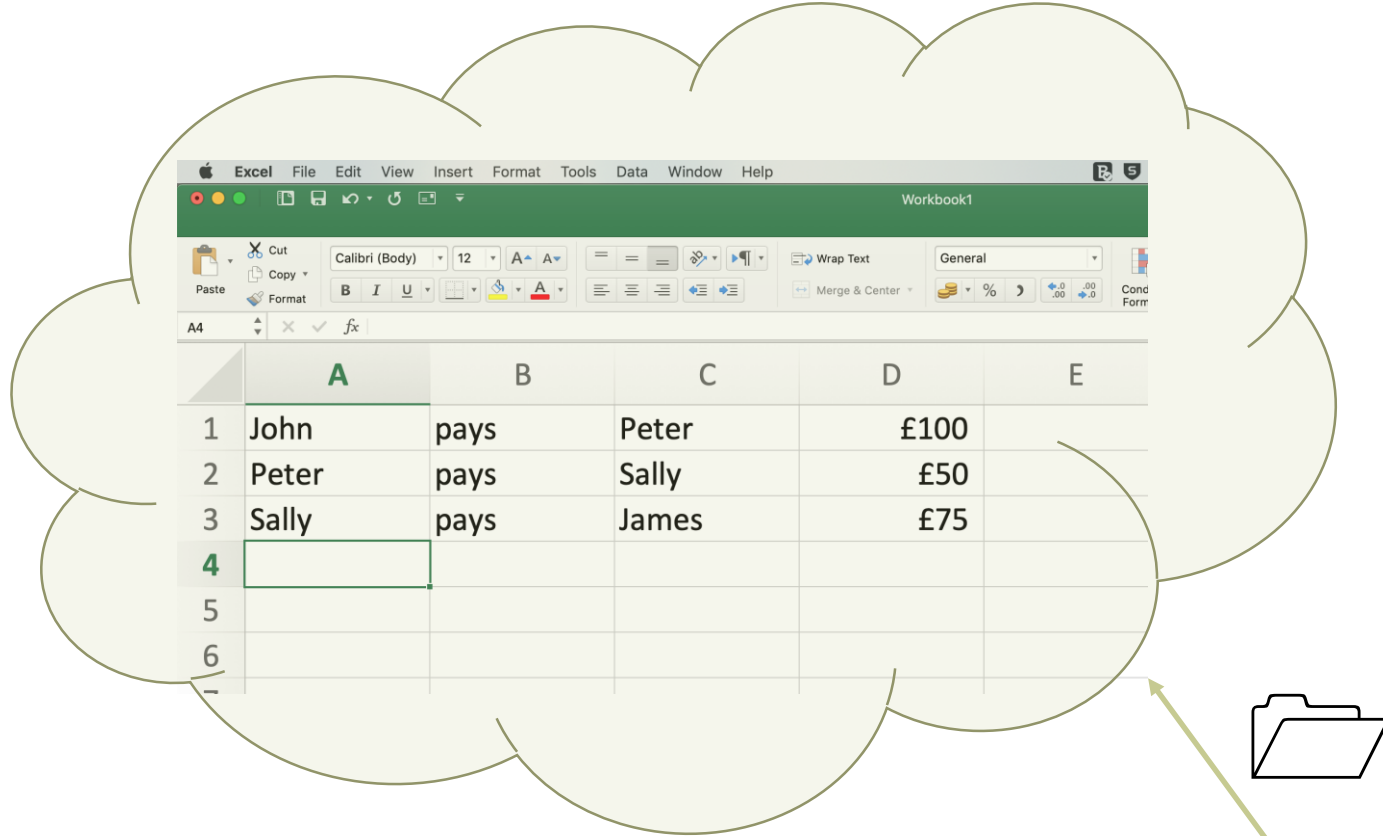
Excel File Edit View Insert Format Tools Data Window Help

Workbook1

Paste Cut Copy Format Calibri (Body) 12 B I U Wrap Text Merge & Center General % Cond Form

A4 fx

| | A | B | C | D | E |
|---|---|---|---|---|---|
| 1 | John | pays | Peter | £100 | |
| 2 | Peter | pays | Sally | £50 | |
| 3 | Sally | pays | James | £75 | |
| 4 | | | | | |
| 5 | | | | | |
| 6 | | | | | |